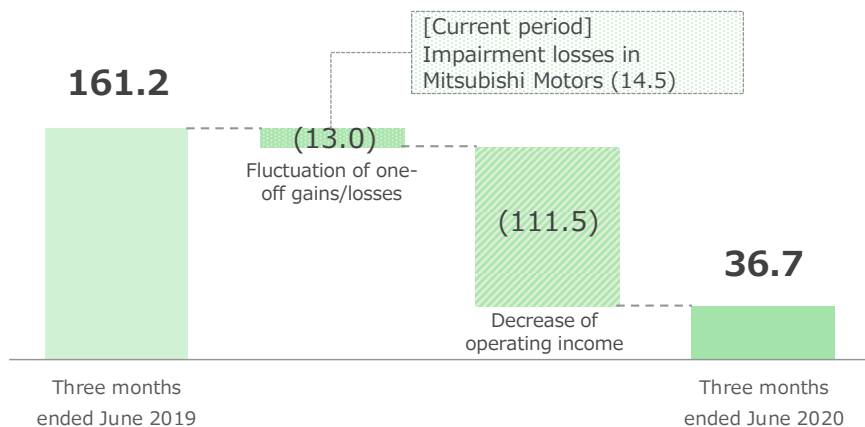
161.2

[Current period]
Impairment losses in Mitsubishi Motors (14.5)

(13.0)

Fluctuation of one-off gains/losses

(111.5)

36.7

Decrease of operating income

Three months ended June 2019

Three months ended June 2020